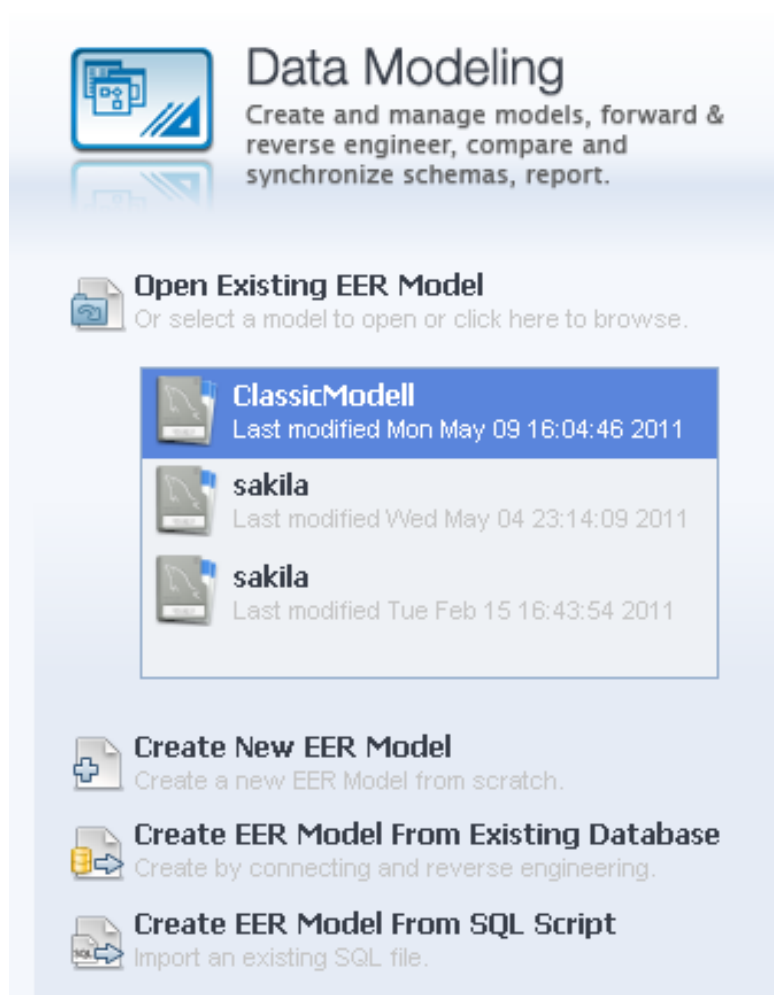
Data Modeling

Create and manage models, forward & reverse engineer, compare and synchronize schemas, report.

Open Existing EER Model
Or select a model to open or click here to browse.

ClassicModell
Last modified Mon May 09 16:04:46 2011

sakila
Last modified Wed May 04 23:14:09 2011

sakila
Last modified Tue Feb 15 16:43:54 2011

Create New EER Model
Create a new EER Model from scratch.

Create EER Model From Existing Database
Create by connecting and reverse engineering.

Create EER Model From SQL Script
Import an existing SQL file.